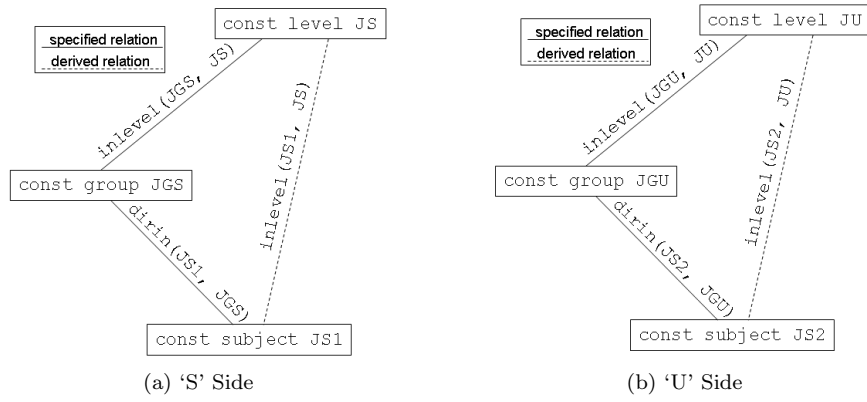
specified relation
derived relation

const level JS

inlevel(JGS, JS)

inlevel(JS1, JS)

const group JGS

dirin(JS1, JGS)

const subject JS1

(a) 'S' Side

specified relation
derived relation

const level JU

inlevel(JGU, JU)

inlevel(JS2, JU)

const group JGU

dirin(JS2, JGU)

const subject JS2

(b) 'U' Side